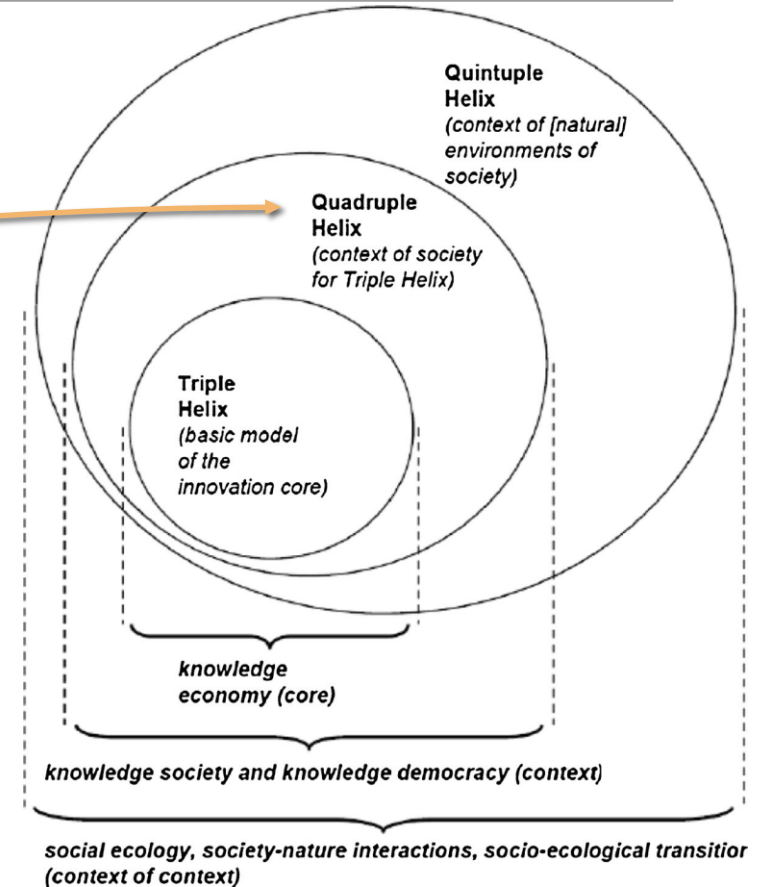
Quintuple Helix
(context of [natural] environments of society)

Quadruple Helix
(context of society for Triple Helix)

Triple Helix
(basic model of the innovation core)

knowledge economy (core)

knowledge society and knowledge democracy (context)

social ecology, society-nature interactions, socio-ecological transitior (context of context)